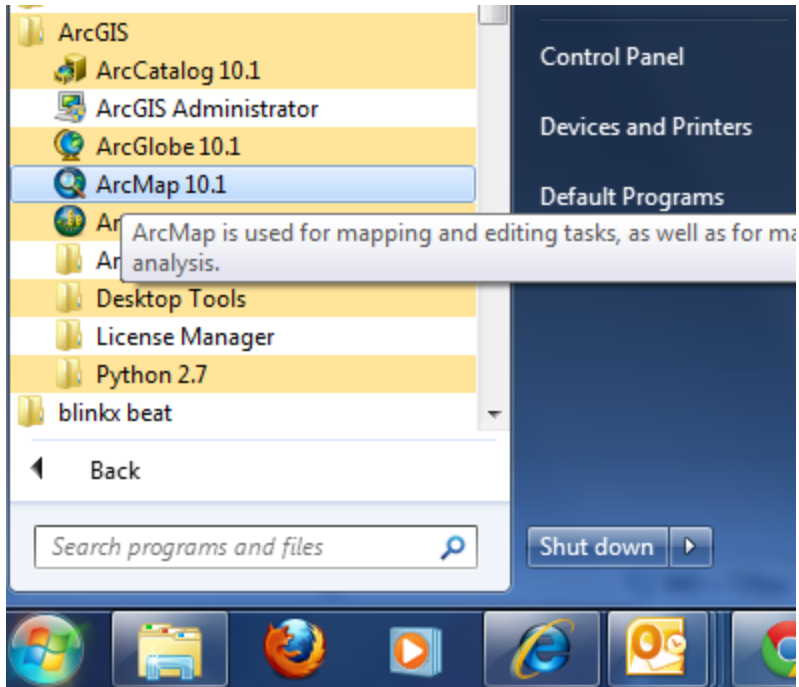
ArcGIS
ArcCatalog 10.1
ArcGIS Administrator
ArcGlobe 10.1
ArcMap 10.1
Ar
Ar
ArcMap is used for mapping and editing tasks, as well as for ma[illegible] analysis.
Desktop Tools
License Manager
Python 2.7
blinkx beat
Back
Search programs and files

Control Panel
Devices and Printers
Default Programs
Shut down